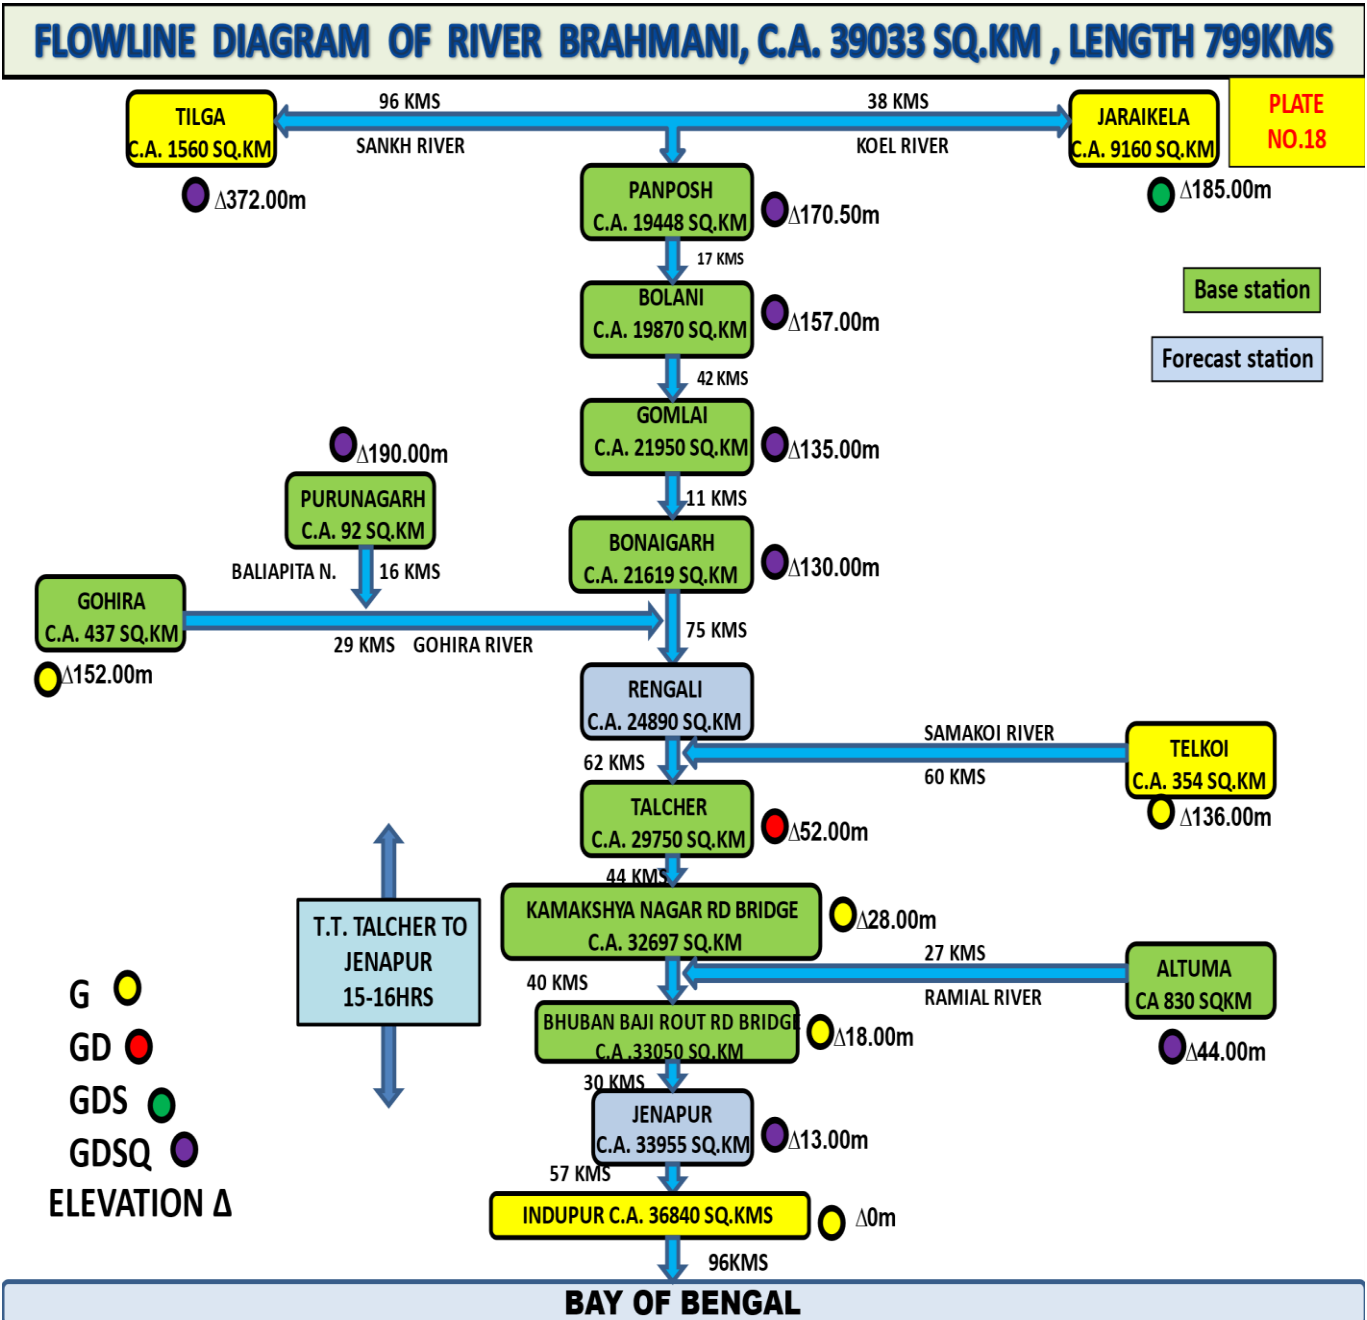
FLOWLINE DIAGRAM OF RIVER BRAHMANI, C.A. 39033 SQ.KM , LENGTH 799KMS

PLATE NO.18

TILGA
C.A. 1560 SQ.KM
Δ372.00m

96 KMS
SANKH RIVER

38 KMS
KOEL RIVER

JARAIKELA
C.A. 9160 SQ.KM
Δ185.00m

PANPOSH
C.A. 19448 SQ.KM
Δ170.50m

17 KMS

BOLANI
C.A. 19870 SQ.KM
Δ157.00m

Base station

Forecast station

42 KMS

GOMLAI
C.A. 21950 SQ.KM
Δ135.00m

Δ190.00m
PURUNAGARH
C.A. 92 SQ.KM

11 KMS

BONAIGARH
C.A. 21619 SQ.KM
Δ130.00m

BALIAPITA N.
16 KMS

GOHIRA
C.A. 437 SQ.KM
Δ152.00m

29 KMS GOHIRA RIVER

75 KMS

RENGALI
C.A. 24890 SQ.KM

SAMAKOI RIVER
60 KMS

TELKOI
C.A. 354 SQ.KM
Δ136.00m

62 KMS

TALCHER
C.A. 29750 SQ.KM
Δ52.00m

44 KMS

T.T. TALCHER TO JENAPUR 15-16HRS

KAMAKSHYA NAGAR RD BRIDGE
C.A. 32697 SQ.KM
Δ28.00m

27 KMS
RAMIAL RIVER

ALTUMA
CA 830 SQKM
Δ44.00m

40 KMS

BHUBAN BAJI ROUT RD BRIDGE
C.A .33050 SQ.KM
Δ18.00m

30 KMS

G
GD
GDS
GDSQ
ELEVATION Δ

JENAPUR
C.A. 33955 SQ.KM
Δ13.00m

57 KMS

INDUPUR C.A. 36840 SQ.KMS
Δ0m

96KMS

BAY OF BENGAL